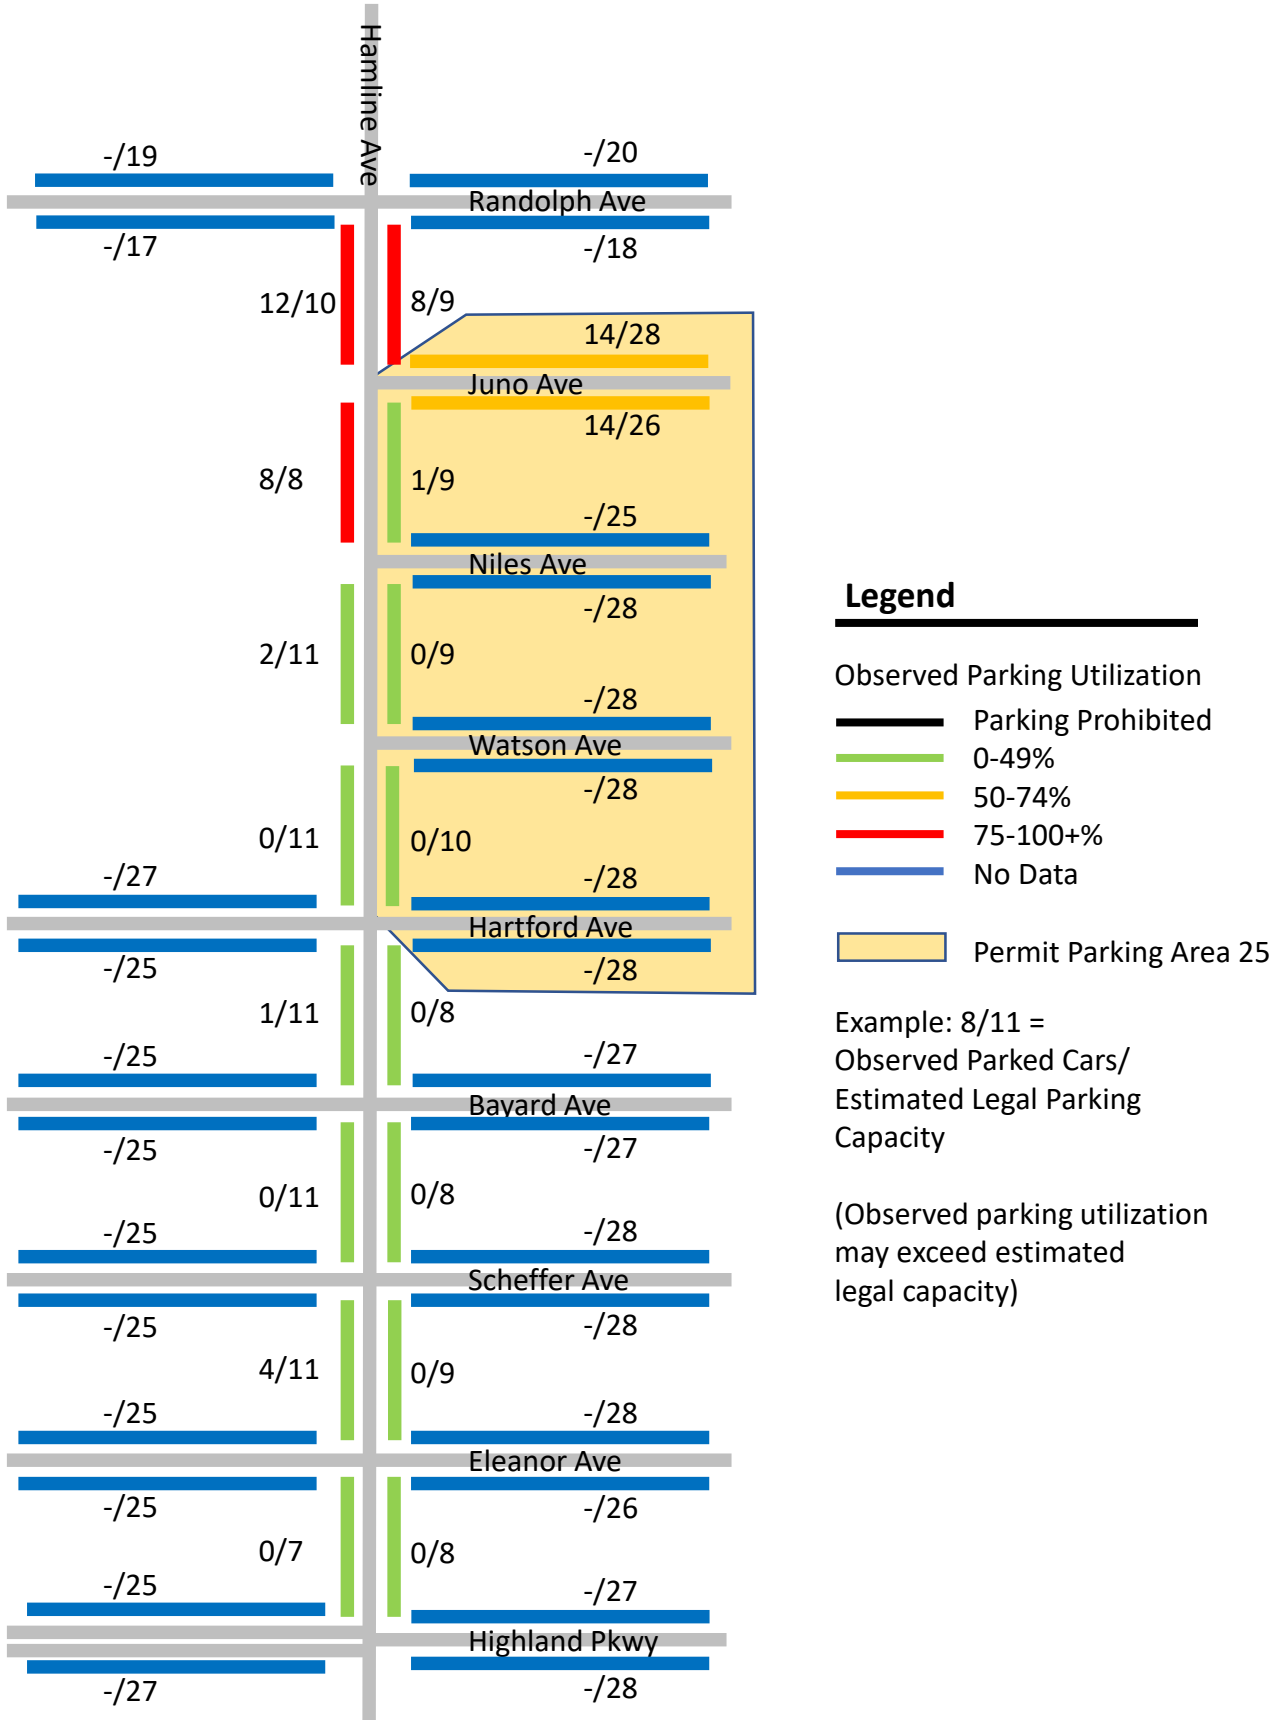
Hamline Ave

-/19

-/20

Randolph Ave

-/17

-/18

12/10

8/9

14/28

Juno Ave

14/26

8/8

1/9

-/25

Niles Ave

-/28

2/11

0/9

-/28

Watson Ave

-/28

0/11

0/10

-/27

-/28

Hartford Ave

-/25

-/28

1/11

0/8

-/25

-/27

Bayard Ave

-/25

-/27

0/11

0/8

-/25

-/28

Scheffer Ave

-/25

-/28

4/11

0/9

-/25

-/28

Eleanor Ave

-/25

-/26

0/7

0/8

-/25

-/27

Highland Pkwy

-/27

-/28

Legend

Observed Parking Utilization

Parking Prohibited

0-49%

50-74%

75-100+%

No Data

Permit Parking Area 25

Example: 8/11 = Observed Parked Cars/ Estimated Legal Parking Capacity

(Observed parking utilization may exceed estimated legal capacity)